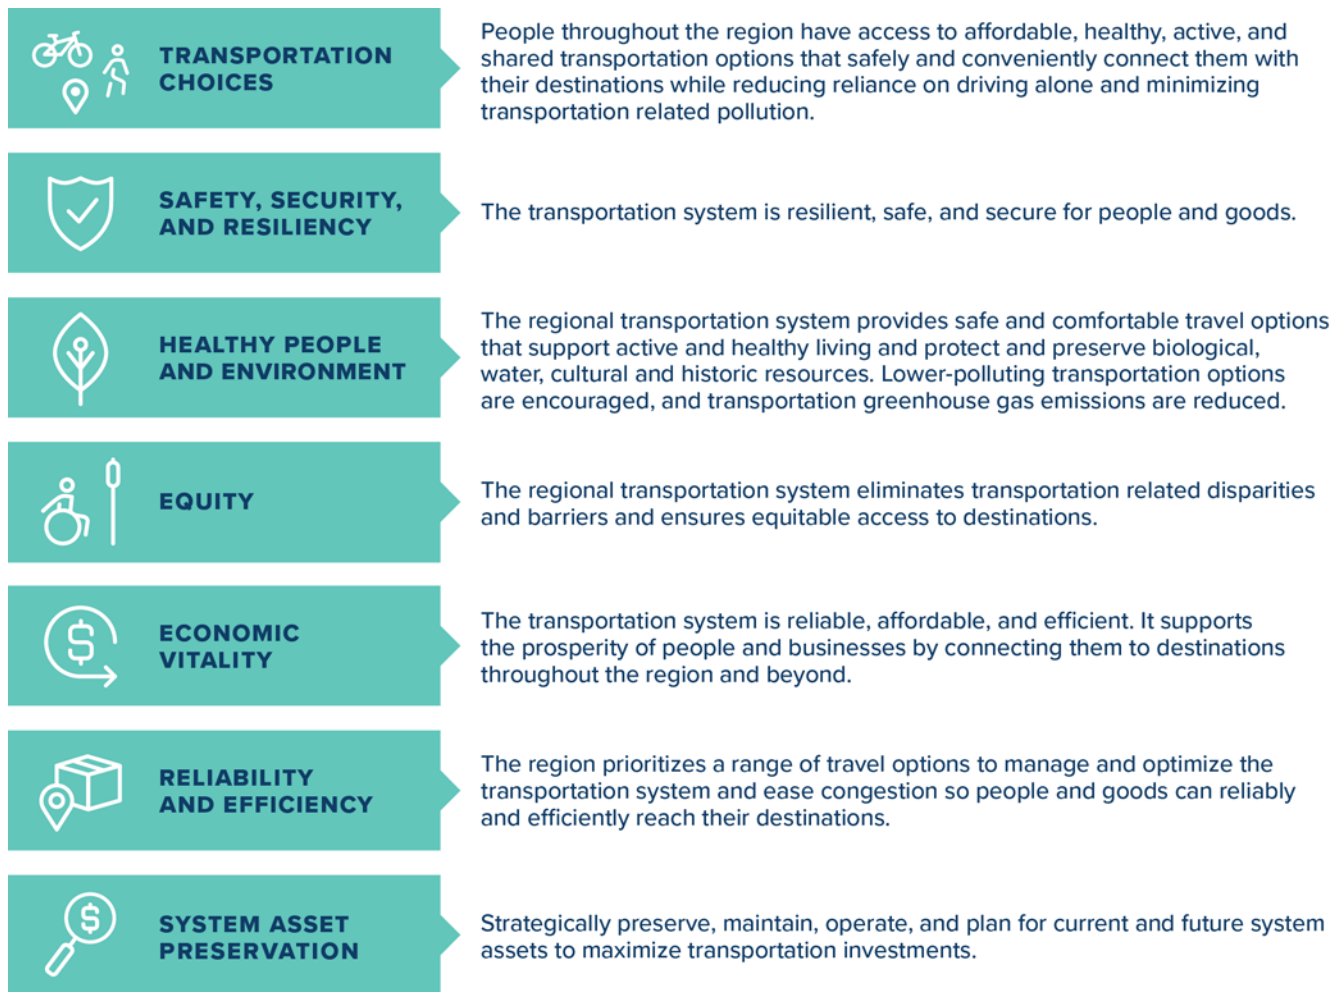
TRANSPORTATION CHOICES

People throughout the region have access to affordable, healthy, active, and shared transportation options that safely and conveniently connect them with their destinations while reducing reliance on driving alone and minimizing transportation related pollution.

SAFETY, SECURITY, AND RESILIENCY

The transportation system is resilient, safe, and secure for people and goods.

HEALTHY PEOPLE AND ENVIRONMENT

The regional transportation system provides safe and comfortable travel options that support active and healthy living and protect and preserve biological, water, cultural and historic resources. Lower-polluting transportation options are encouraged, and transportation greenhouse gas emissions are reduced.

EQUITY

The regional transportation system eliminates transportation related disparities and barriers and ensures equitable access to destinations.

ECONOMIC VITALITY

The transportation system is reliable, affordable, and efficient. It supports the prosperity of people and businesses by connecting them to destinations throughout the region and beyond.

RELIABILITY AND EFFICIENCY

The region prioritizes a range of travel options to manage and optimize the transportation system and ease congestion so people and goods can reliably and efficiently reach their destinations.

SYSTEM ASSET PRESERVATION

Strategically preserve, maintain, operate, and plan for current and future system assets to maximize transportation investments.